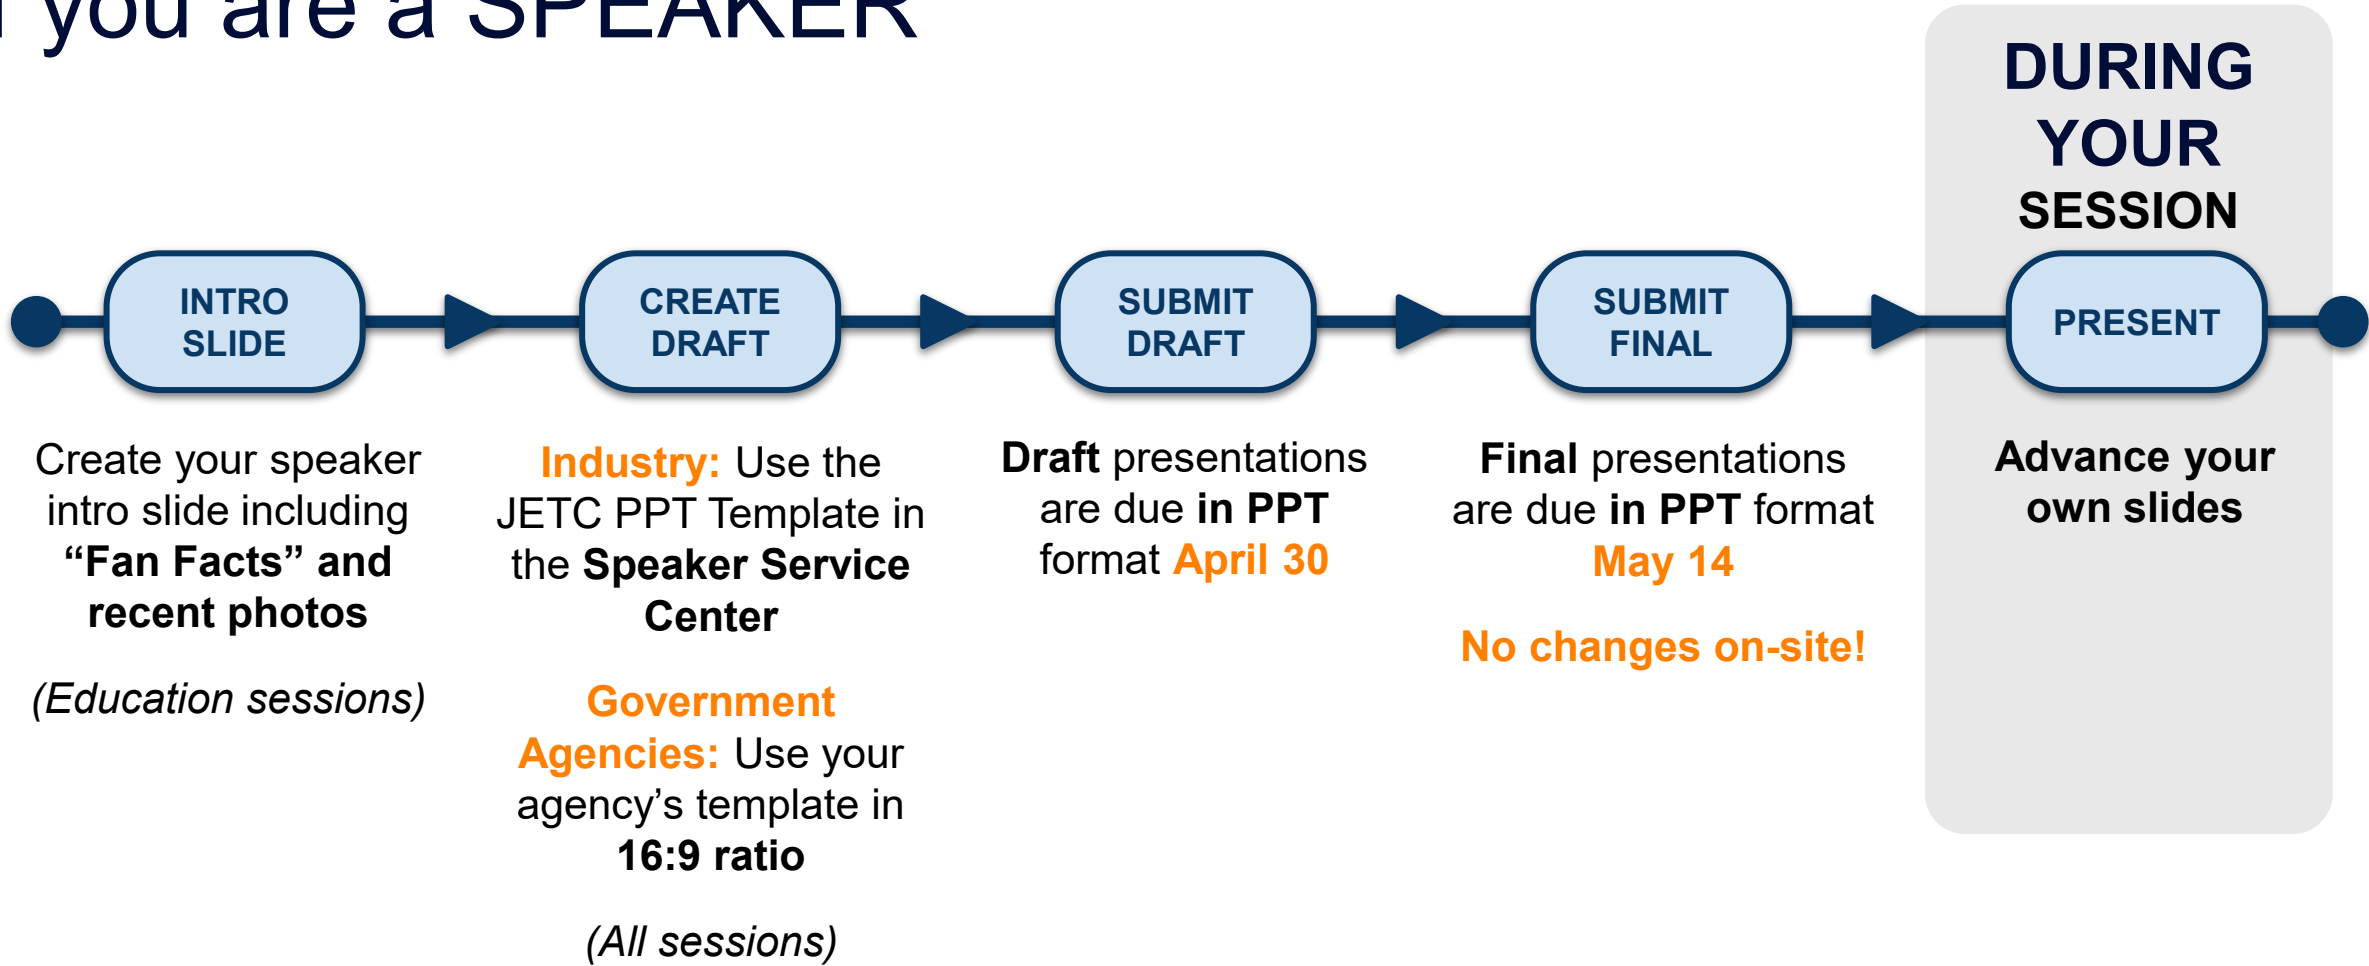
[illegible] you are a SPEAKER

DURING YOUR SESSION

INTRO SLIDE

CREATE DRAFT

SUBMIT DRAFT

SUBMIT FINAL

PRESENT

Create your speaker intro slide including “Fan Facts” and recent photos

(Education sessions)

Industry: Use the JETC PPT Template in the Speaker Service Center

Government Agencies: Use your agency’s template in 16:9 ratio

(All sessions)

Draft presentations are due in PPT format April 30

Final presentations are due in PPT format May 14

No changes on-site!

Advance your own slides